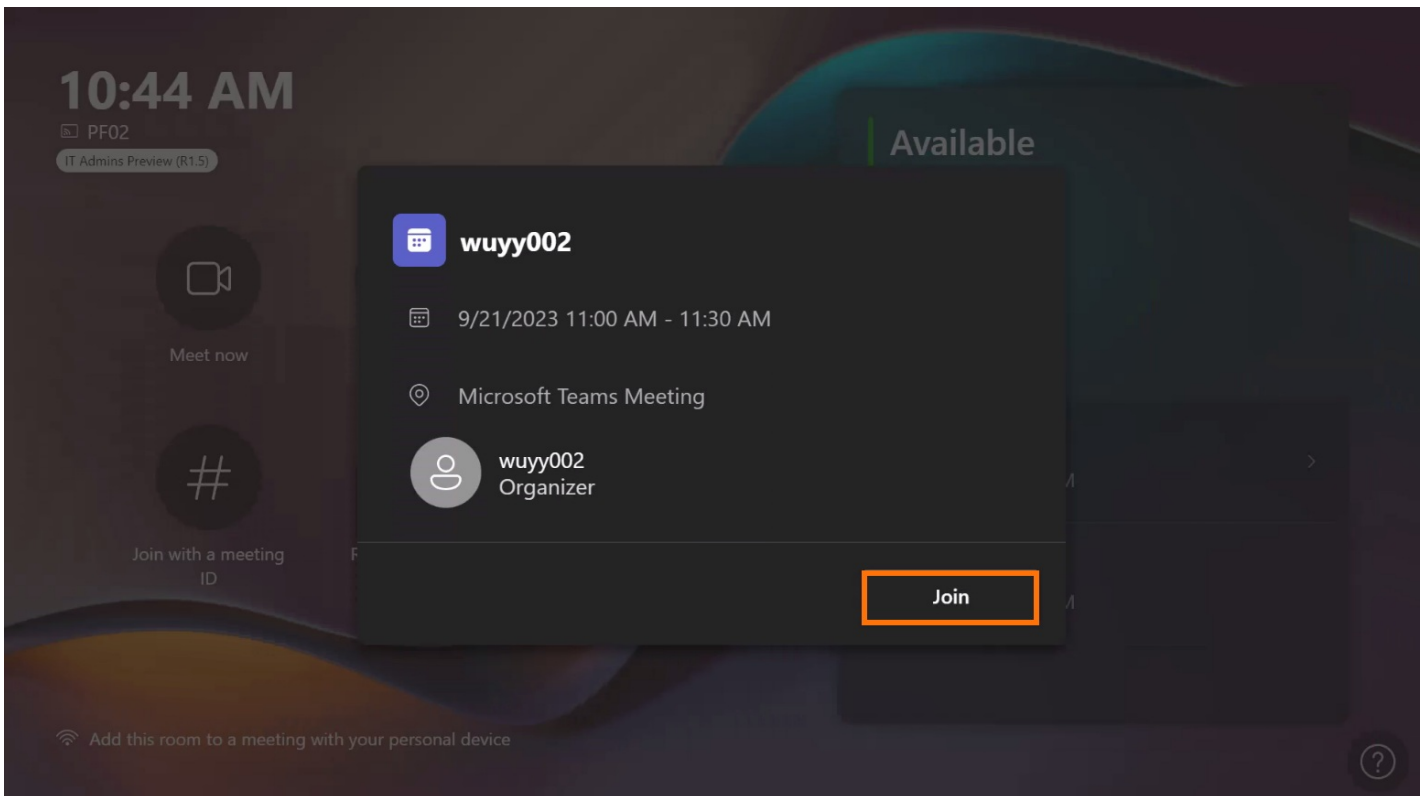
10:44 AM
PF02
IT Admins Preview (R1.5)

Meet now

Join with a meeting ID

Available

wuyy002

9/21/2023 11:00 AM - 11:30 AM

Microsoft Teams Meeting

wuyy002
Organizer

Join

Add this room to a meeting with your personal device

?